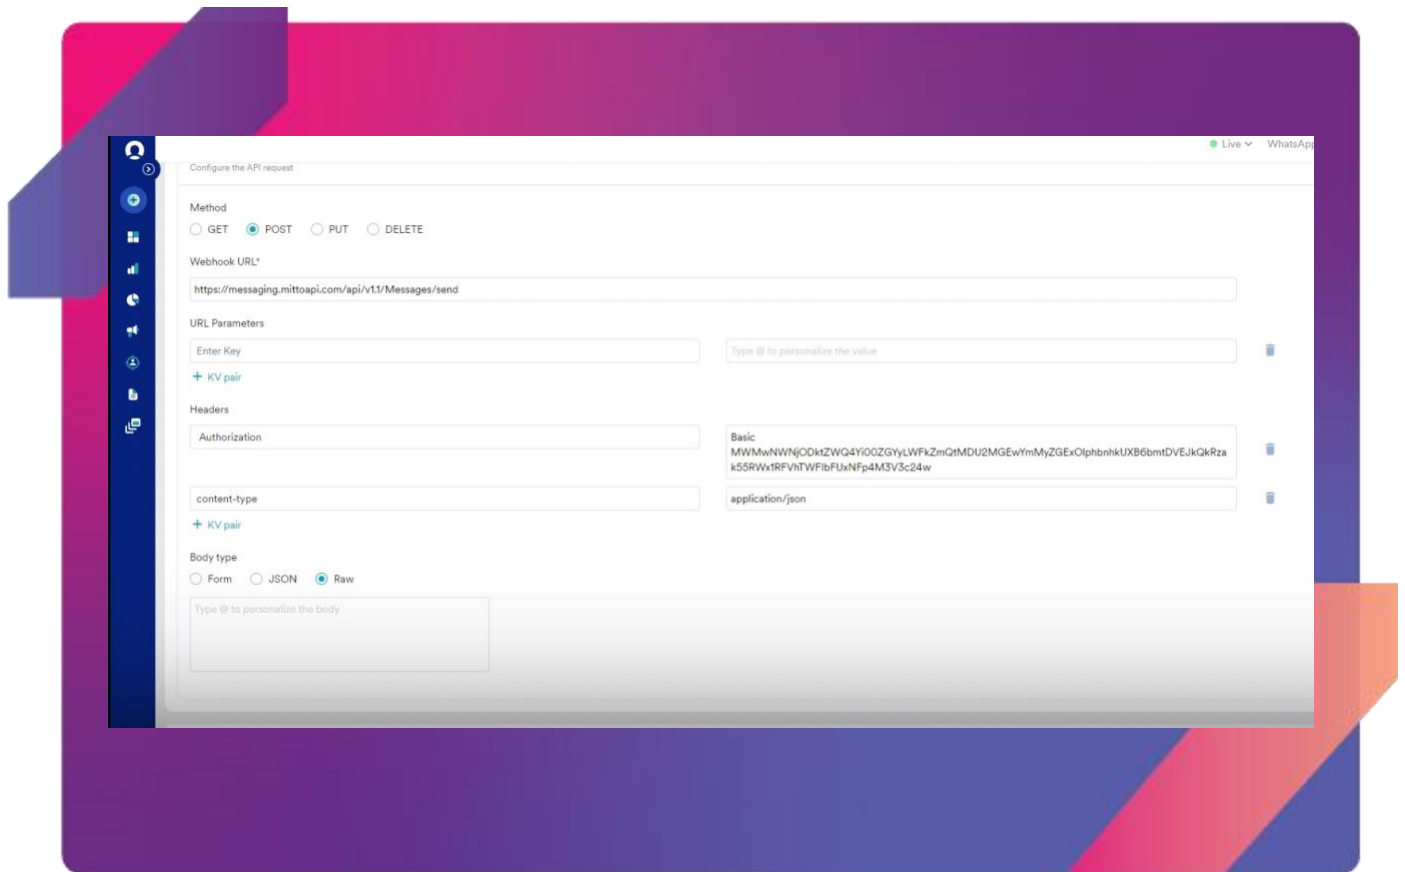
Live WhatsApp

Configure the API request

Method

GET POST PUT DELETE

Webhook URL*

https://messaging.mittoapi.com/api/v1.1/Messages/send

URL Parameters

Enter Key

Type @ to personalize the value

+ KV pair

Headers

Authorization

Basic MWMwNWNjODktZWQ4YiOOZGYyLWFkZmQtMDU2MGEwYmMyZGExOlphbnhkUXB6bmtDVEJkQkRzak55RWx1RFVhTWFlbFUxNFp4M3V3c24w

content-type

application/json

+ KV pair

Body type

Form JSON Raw

Type @ to personalize the body